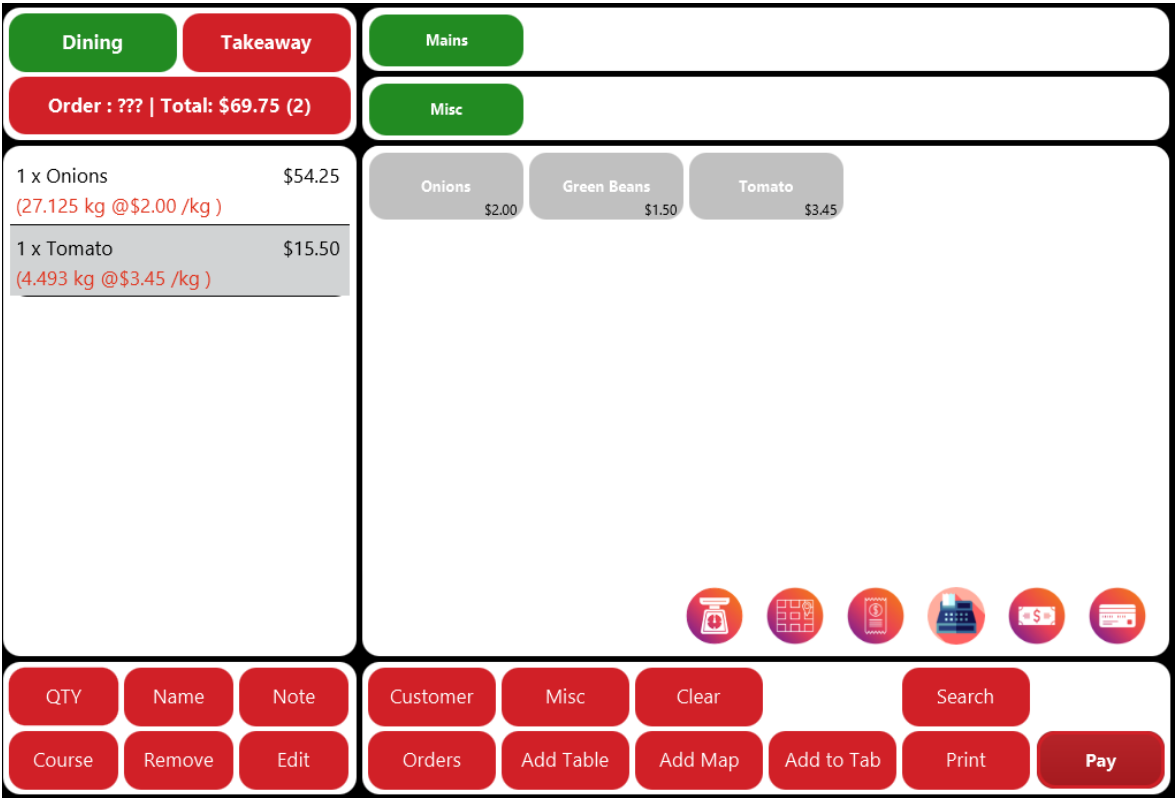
Dining
Takeaway
Order : ??? | Total: $69.75 (2)

Mains

Misc

1 x Onions $54.25
(27.125 kg @$2.00 /kg )

1 x Tomato $15.50
(4.493 kg @$3.45 /kg )

Onions $2.00
Green Beans $1.50
Tomato $3.45

QTY
Name
Note
Course
Remove
Edit

Customer
Misc
Clear
Search
Orders
Add Table
Add Map
Add to Tab
Print
Pay